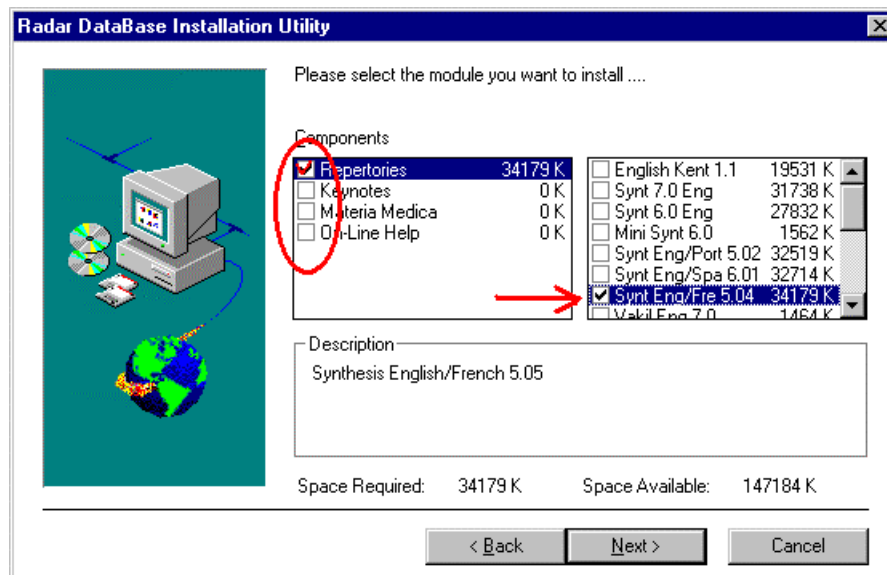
Radar DataBase Installation Utility

Please select the module you want to install ....

Components

| | |
|---|---|
| Repertories | 34179 K |
| Keynotes | 0 K |
| Materia Medica | 0 K |
| On-Line Help | 0 K |

| | |
|---|---|
| English Kent 1.1 | 19531 K |
| Synt 7.0 Eng | 31738 K |
| Synt 6.0 Eng | 27832 K |
| Mini Synt 6.0 | 1562 K |
| Synt Eng/Port 5.02 | 32519 K |
| Synt Eng/Spa 6.01 | 32714 K |
| Synt Eng/Fre 5.04 | 34179 K |
| Vakil Eng 7.0 | 1464 K |

Description

Synthesis English/French 5.05

Space Required: 34179 K Space Available: 147184 K

< Back Next > Cancel